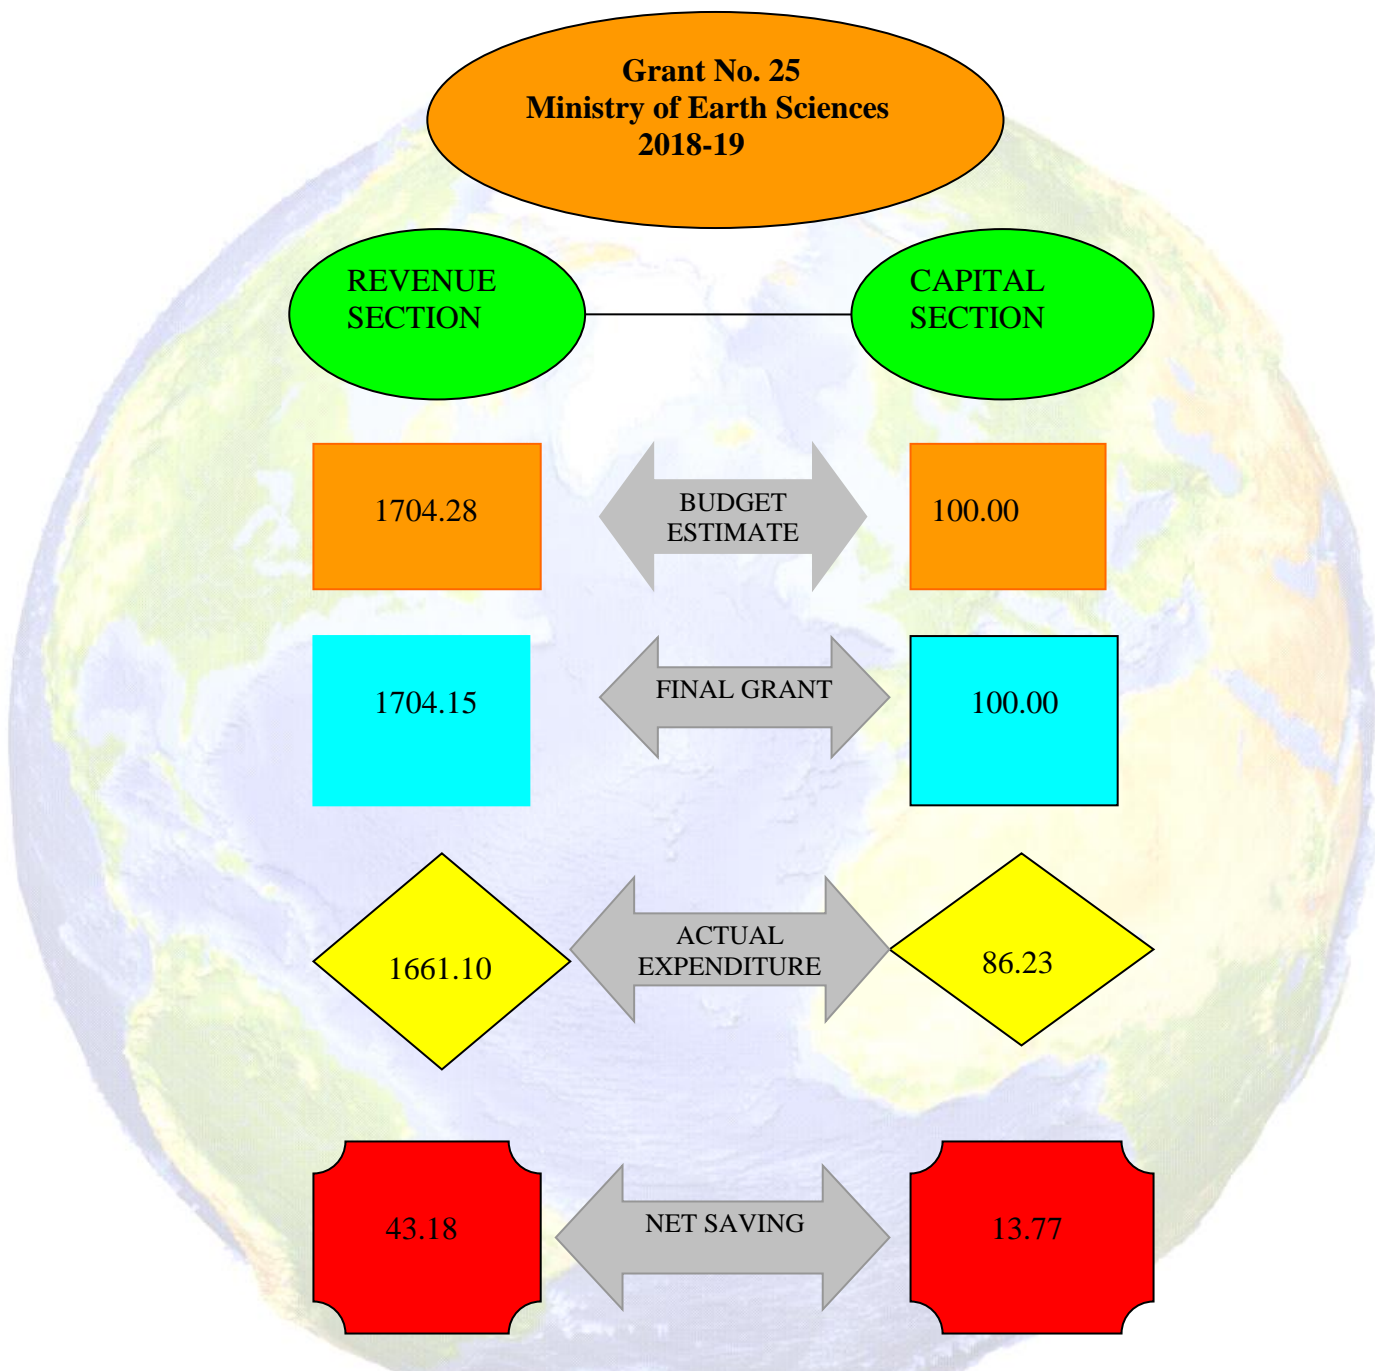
Grant No. 25
Ministry of Earth Sciences
2018-19

REVENUE SECTION

CAPITAL SECTION

1704.28

BUDGET ESTIMATE

100.00

1704.15

FINAL GRANT

100.00

1661.10

ACTUAL EXPENDITURE

86.23

43.18

NET SAVING

13.77